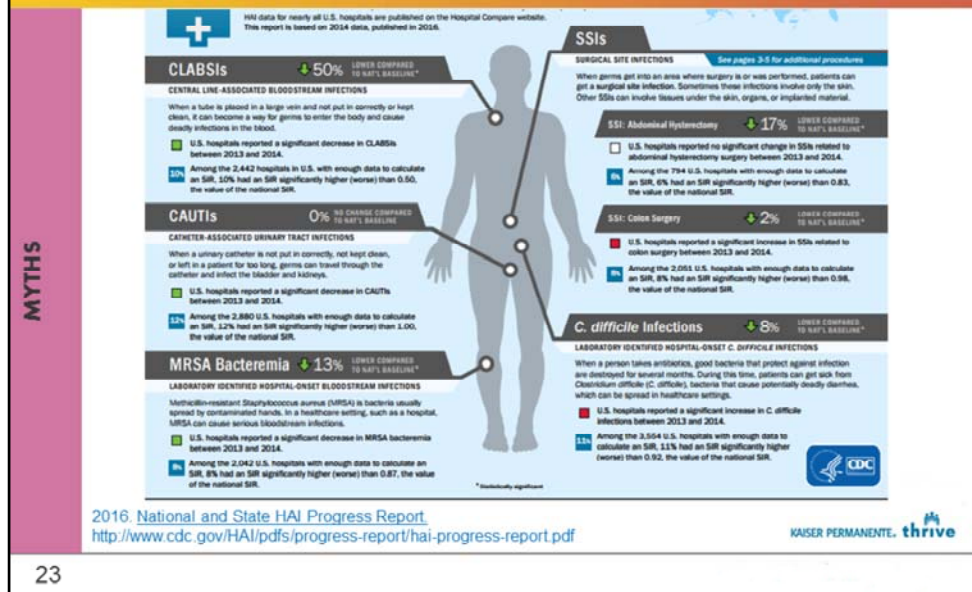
MYTHS

HAI data for nearly all U.S. hospitals are published on the Hospital Compare website. This report is based on 2014 data, published in 2016.

CLABSIs 50% LOWER COMPARED TO NAT'L BASELINE*

CENTRAL LINE-ASSOCIATED BLOODSTREAM INFECTIONS

When a tube is placed in a large vein and not put in correctly or kept clean, it can become a way for germs to enter the body and cause deadly infections in the blood.

U.S. hospitals reported a significant decrease in CLABSIs between 2013 and 2014.

10% Among the 2,442 hospitals in U.S. with enough data to calculate an SIR, 10% had an SIR significantly higher (worse) than 0.50, the value of the national SIR.

CAUTIs 0% NO CHANGE COMPARED TO NAT'L BASELINE

CATHETER-ASSOCIATED URINARY TRACT INFECTIONS

When a urinary catheter is not put in correctly, not kept clean, or left in a patient for too long, germs can travel through the catheter and infect the bladder and kidneys.

U.S. hospitals reported a significant decrease in CAUTIs between 2013 and 2014.

12% Among the 2,880 U.S. hospitals with enough data to calculate an SIR, 12% had an SIR significantly higher (worse) than 1.00, the value of the national SIR.

MRSA Bacteremia 13% LOWER COMPARED TO NAT'L BASELINE*

LABORATORY IDENTIFIED HOSPITAL-ONSET BLOODSTREAM INFECTIONS

Methicillin-resistant Staphylococcus aureus (MRSA) is bacteria usually spread by contaminated hands. In a healthcare setting, such as a hospital, MRSA can cause serious bloodstream infections.

U.S. hospitals reported a significant decrease in MRSA bacteremia between 2013 and 2014.

8% Among the 2,042 U.S. hospitals with enough data to calculate an SIR, 8% had an SIR significantly higher (worse) than 0.87, the value of the national SIR.

* Statistically significant

SSIs

SURGICAL SITE INFECTIONS See pages 3-5 for additional procedures

When germs get into an area where surgery is or was performed, patients can get a surgical site infection. Sometimes these infections involve only the skin. Other SSIs can involve tissues under the skin, organs, or implanted material.

SSI: Abdominal Hysterectomy 17% LOWER COMPARED TO NAT'L BASELINE*

U.S. hospitals reported no significant change in SSIs related to abdominal hysterectomy surgery between 2013 and 2014.

6% Among the 794 U.S. hospitals with enough data to calculate an SIR, 6% had an SIR significantly higher (worse) than 0.83, the value of the national SIR.

SSI: Colon Surgery 2% LOWER COMPARED TO NAT'L BASELINE*

U.S. hospitals reported a significant increase in SSIs related to colon surgery between 2013 and 2014.

8% Among the 2,051 U.S. hospitals with enough data to calculate an SIR, 8% had an SIR significantly higher (worse) than 0.98, the value of the national SIR.

C. difficile Infections 8% LOWER COMPARED TO NAT'L BASELINE*

LABORATORY IDENTIFIED HOSPITAL-ONSET C. DIFFICILE INFECTIONS

When a person takes antibiotics, good bacteria that protect against infection are destroyed for several months. During this time, patients can get sick from Clostridium difficile (C. difficile), bacteria that cause potentially deadly diarrhea, which can be spread in healthcare settings.

U.S. hospitals reported a significant increase in C. difficile infections between 2013 and 2014.

11% Among the 3,554 U.S. hospitals with enough data to calculate an SIR, 11% had an SIR significantly higher (worse) than 0.92, the value of the national SIR.

CDC

2016. National and State HAI Progress Report
http://www.cdc.gov/HAI/pdfs/progress-report/hai-progress-report.pdf

KAISER PERMANENTE. thrive

23